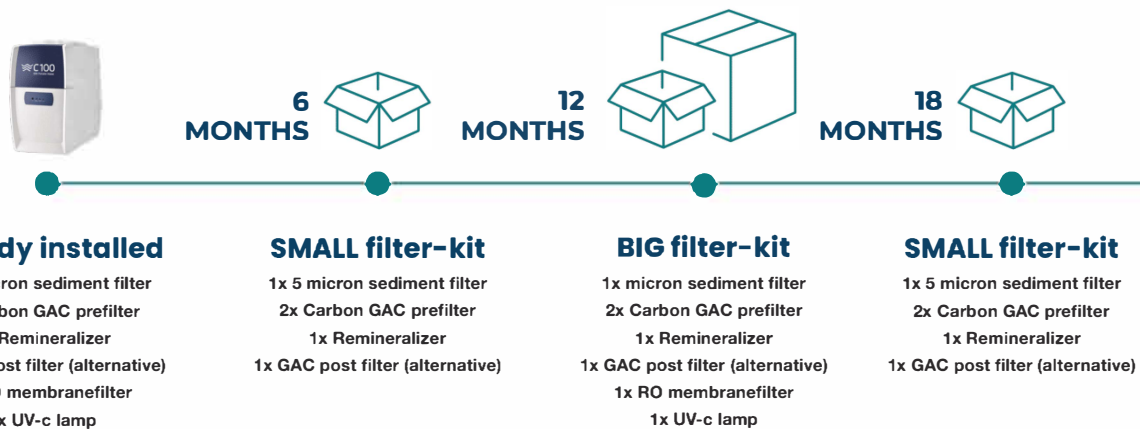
C100

6 MONTHS

12 MONTHS

18 MONTHS

dy installed
ron sediment filter
bon GAC prefilter
Remineralizer
ost filter (alternative)
membranefilter
x UV-c lamp

SMALL filter-kit
1x 5 micron sediment filter
2x Carbon GAC prefilter
1x Remineralizer
1x GAC post filter (alternative)

BIG filter-kit
1x micron sediment filter
2x Carbon GAC prefilter
1x Remineralizer
1x GAC post filter (alternative)
1x RO membranefilter
1x UV-c lamp

SMALL filter-kit
1x 5 micron sediment filter
2x Carbon GAC prefilter
1x Remineralizer
1x GAC post filter (alternative)